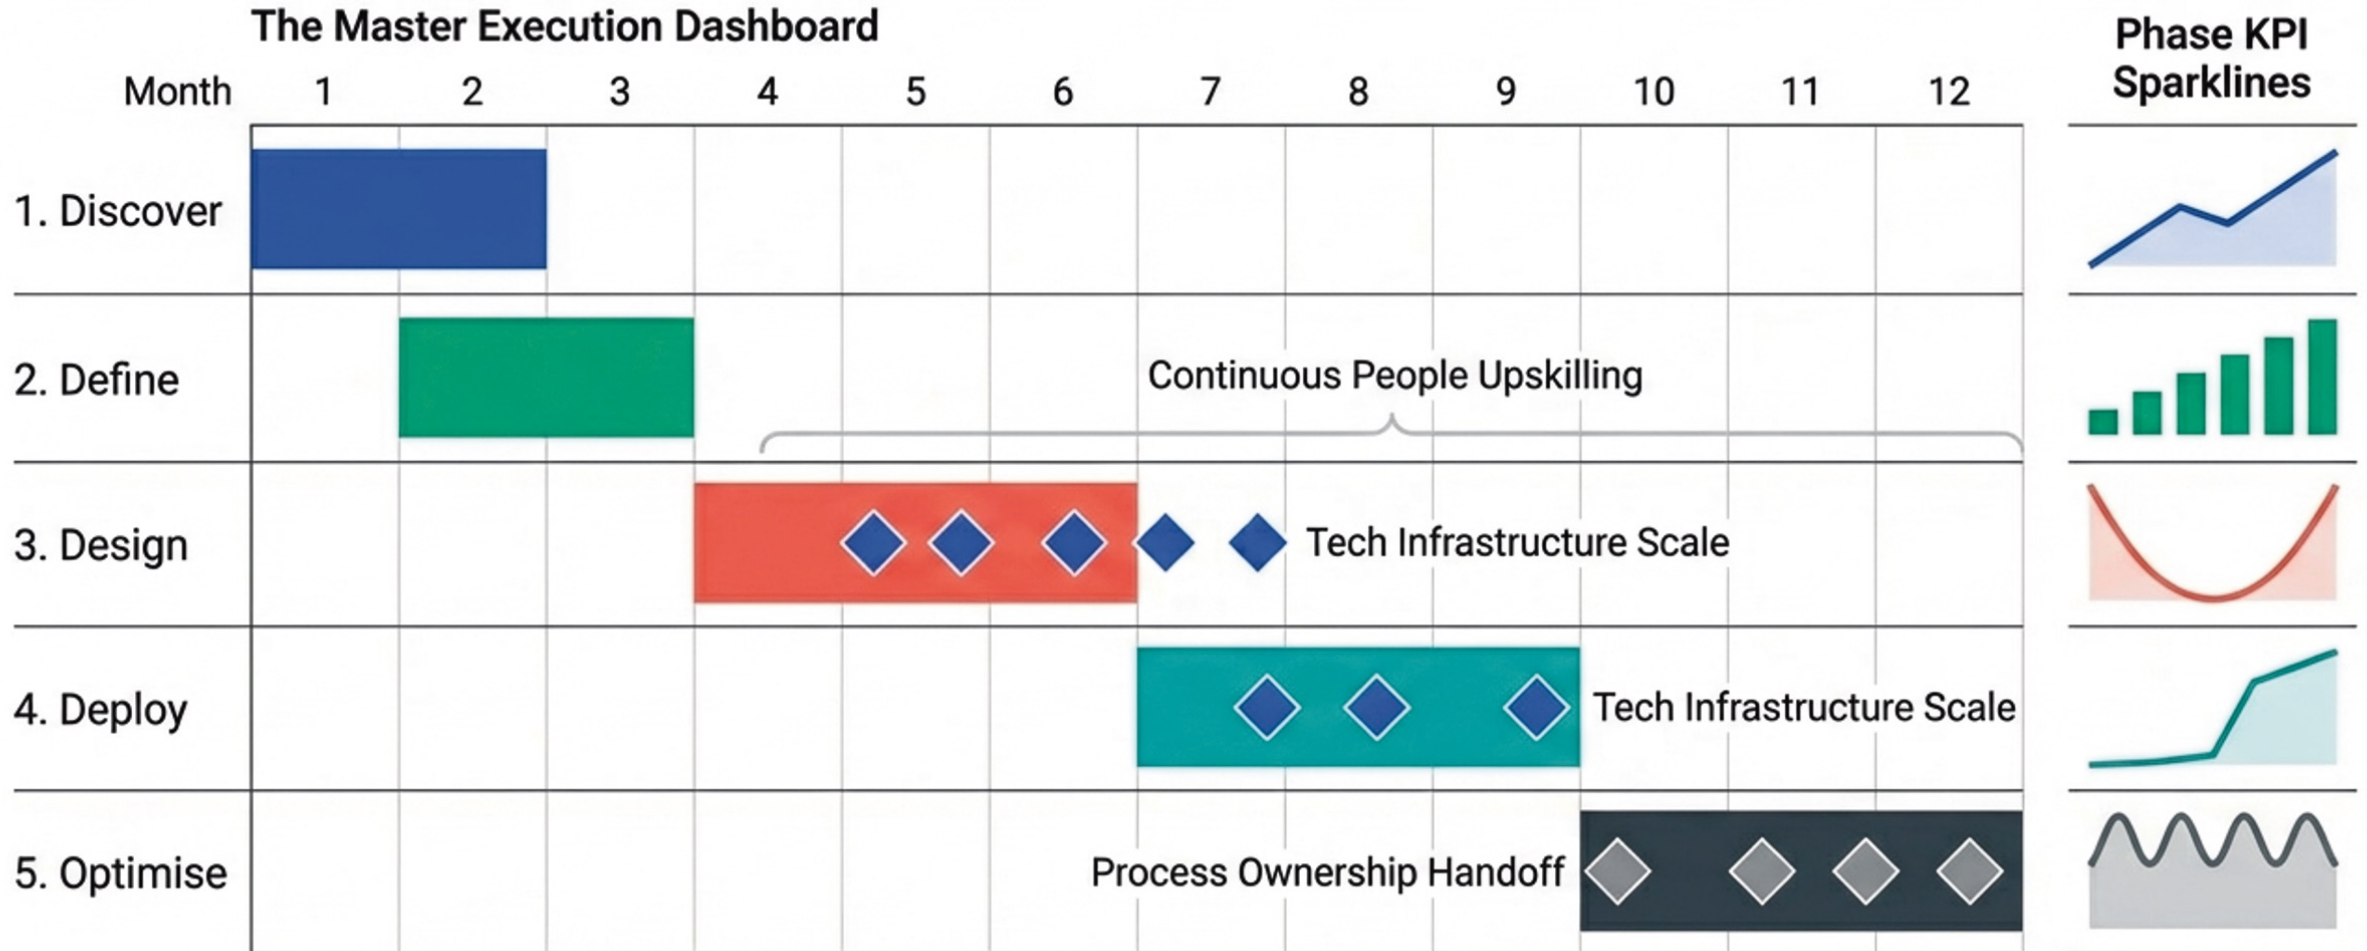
The Master Execution Dashboard

Phase KPI Sparklines

Month 1 2 3 4 5 6 7 8 9 10 11 12

1. Discover

2. Define

Continuous People Upskilling

3. Design

Tech Infrastructure Scale

4. Deploy

Tech Infrastructure Scale

5. Optimise

Process Ownership Handoff